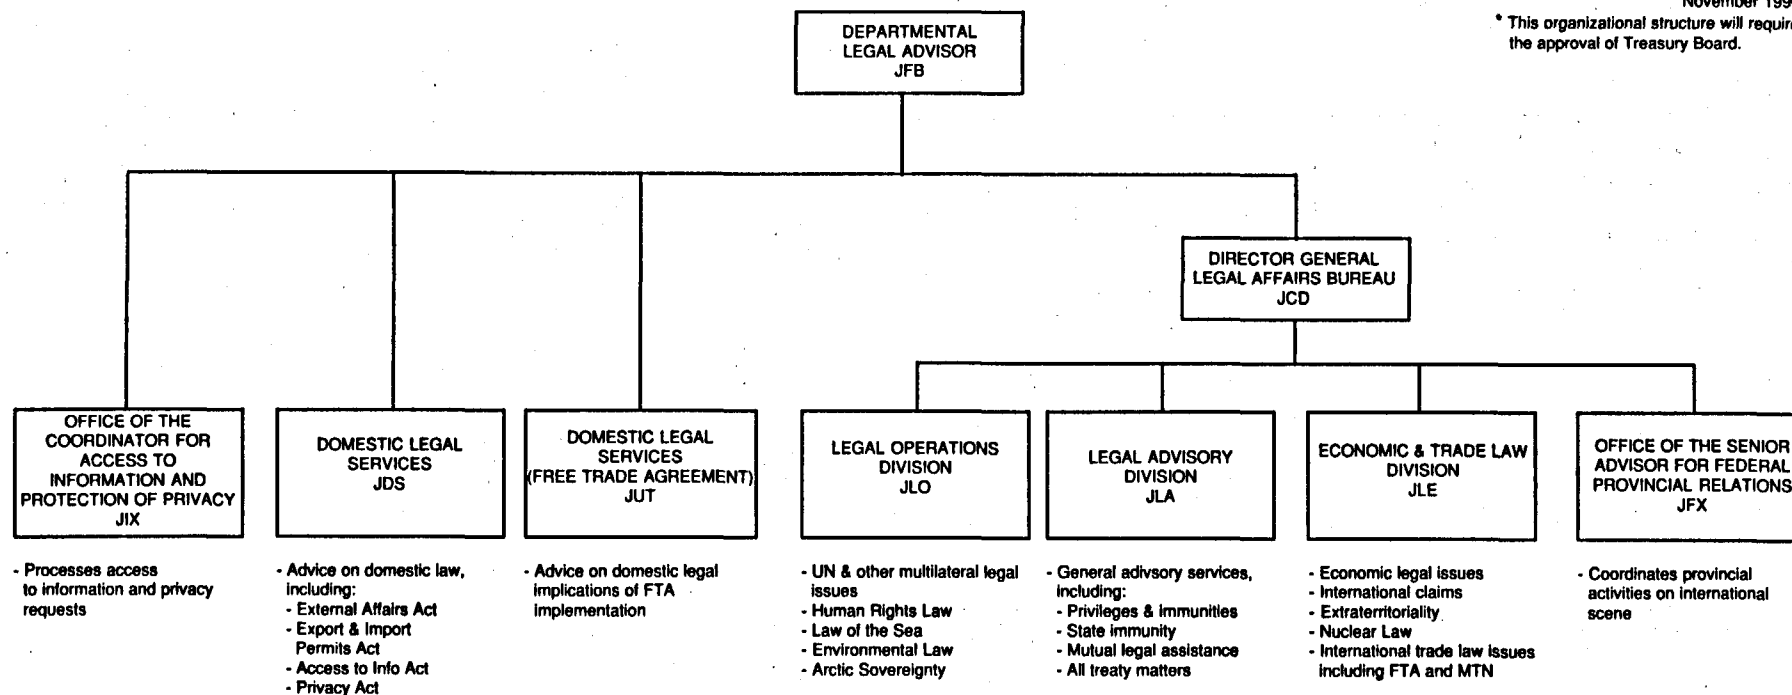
November 199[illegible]

* This organizational structure will requir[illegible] the approval of Treasury Board.

DEPARTMENTAL LEGAL ADVISOR JFB

DIRECTOR GENERAL LEGAL AFFAIRS BUREAU JCD

OFFICE OF THE COORDINATOR FOR ACCESS TO INFORMATION AND PROTECTION OF PRIVACY JIX

- Processes access to information and privacy requests

DOMESTIC LEGAL SERVICES JDS

- Advice on domestic law, including:
- External Affairs Act
- Export & Import Permits Act
- Access to Info Act
- Privacy Act

DOMESTIC LEGAL SERVICES (FREE TRADE AGREEMENT) JUT

- Advice on domestic legal implications of FTA implementation

LEGAL OPERATIONS DIVISION JLO

- UN & other multilateral legal issues
- Human Rights Law
- Law of the Sea
- Environmental Law
- Arctic Sovereignty

LEGAL ADVISORY DIVISION JLA

- General adivsory services, including:
- Privileges & Immunities
- State immunity
- Mutual legal assistance
- All treaty matters

ECONOMIC & TRADE LAW DIVISION JLE

- Economic legal issues
- International claims
- Extraterritoriality
- Nuclear Law
- International trade law issues including FTA and MTN

OFFICE OF THE SENIOR ADVISOR FOR FEDERAL PROVINCIAL RELATIONS JFX

- Coordinates provincial activities on international scene